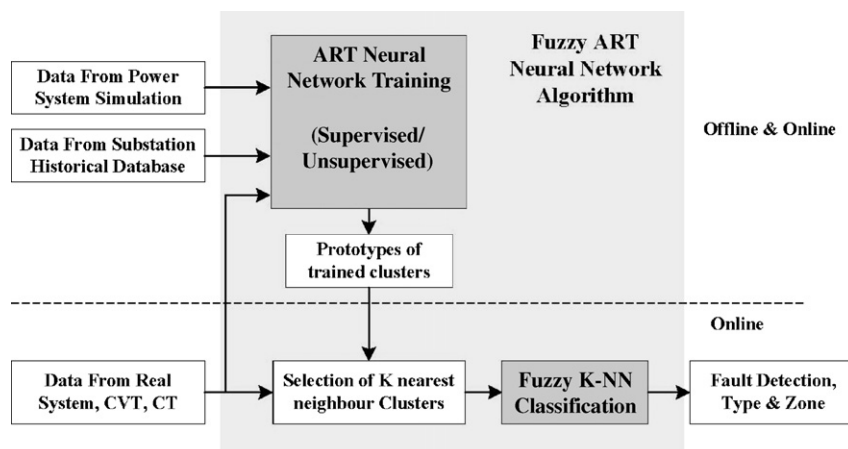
Data From Power System Simulation

Data From Substation Historical Database

ART Neural Network Training

(Supervised/ Unsupervised)

Fuzzy ART Neural Network Algorithm

Offline & Online

Prototypes of trained clusters

Online

Data From Real System, CVT, CT

Selection of K nearest neighbour Clusters

Fuzzy K-NN Classification

Fault Detection, Type & Zone